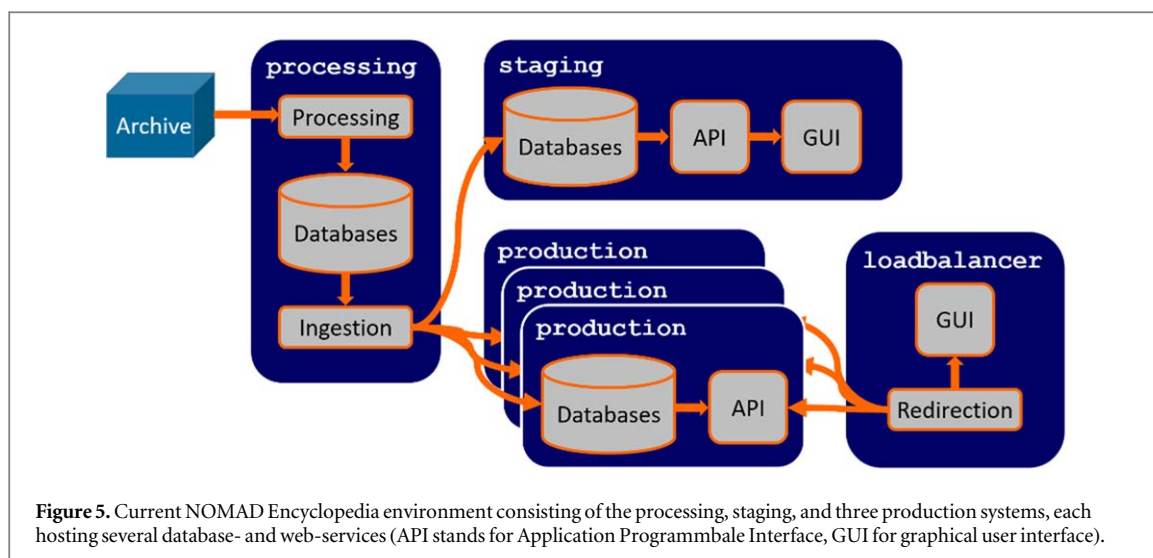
Archive

processing

Processing

Databases

Ingestion

staging

Databases

API

GUI

production

production

production

Databases

API

loadbalancer

GUI

Redirection

**Figure 5.** Current NOMAD Encyclopedia environment consisting of the processing, staging, and three production systems, each hosting several database- and web-services (API stands for Application Programmbale Interface, GUI for graphical user interface).